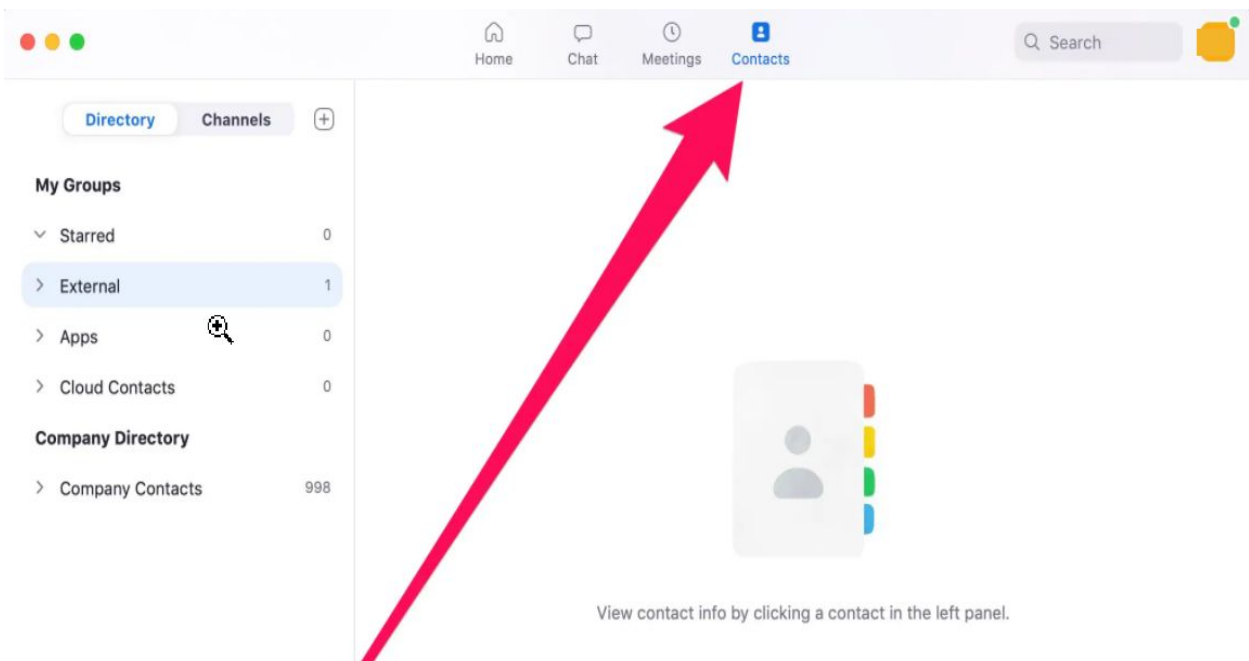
Home Chat Meetings Contacts

Search

Directory Channels

My Groups

Starred 0

External 1

Apps 0

Cloud Contacts 0

Company Directory

Company Contacts 998

View contact info by clicking a contact in the left panel.